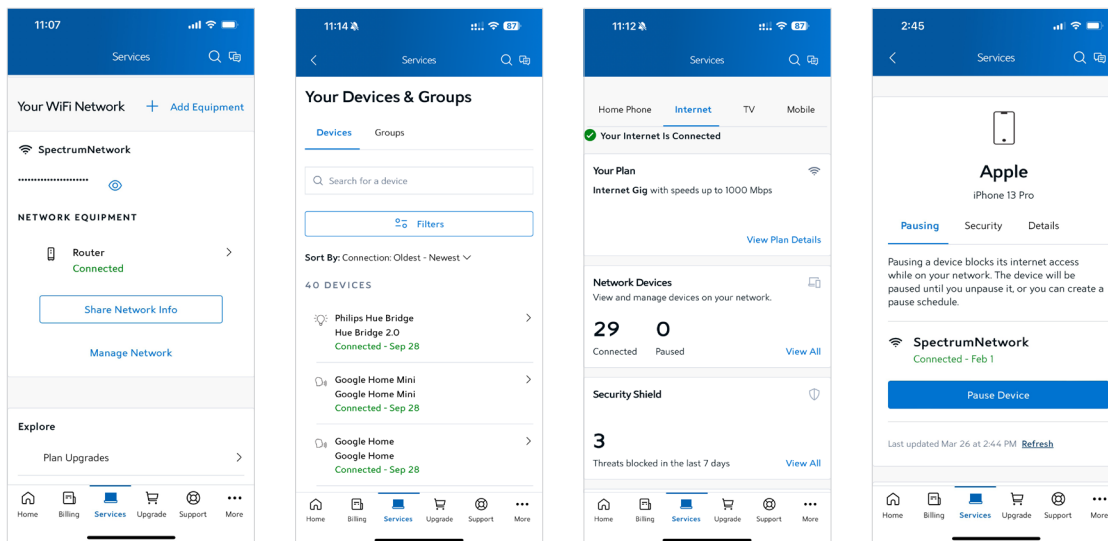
11:07

Services

Your WiFi Network + Add Equipment

SpectrumNetwork

••••••••••••••••••••

NETWORK EQUIPMENT

Router
Connected

Share Network Info

Manage Network

Explore

Plan Upgrades

Home Billing Services Upgrade Support More

11:14

87

Services

Your Devices & Groups

Devices Groups

Search for a device

Filters

Sort By: Connection: Oldest - Newest

40 DEVICES

Philips Hue Bridge
Hue Bridge 2.0
Connected - Sep 28

Google Home Mini
Google Home Mini
Connected - Sep 28

Google Home
Google Home
Connected - Sep 28

Home Billing Services Upgrade Support More

11:12

87

Services

Home Phone Internet TV Mobile

Your Internet Is Connected

Your Plan

Internet Gig with speeds up to 1000 Mbps

View Plan Details

Network Devices

View and manage devices on your network.

29 0
Connected Paused

View All

Security Shield

3

Threats blocked in the last 7 days

View All

Home Billing Services Upgrade Support More

2:45

Services

Apple

iPhone 13 Pro

Pausing Security Details

Pausing a device blocks its internet access while on your network. The device will be paused until you unpause it, or you can create a pause schedule.

SpectrumNetwork
Connected - Feb 1

Pause Device

Last updated Mar 26 at 2:44 PM Refresh

Home Billing Services Upgrade Support More